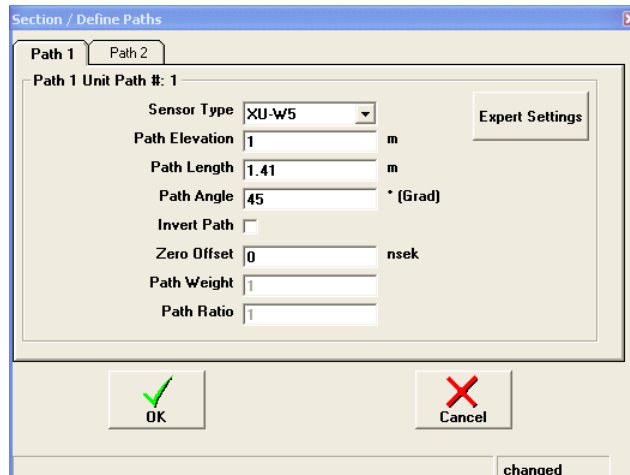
Section / Define Paths

Path 1 | Path 2

Path 1 Unit Path #: 1

Sensor Type XU-W5

Expert Settings

Path Elevation 1 m

Path Length 1.41 m

Path Angle 45 ° (Grad)

Invert Path

Zero Offset 0 nsek

Path Weight 1

Path Ratio 1

OK

Cancel

changed